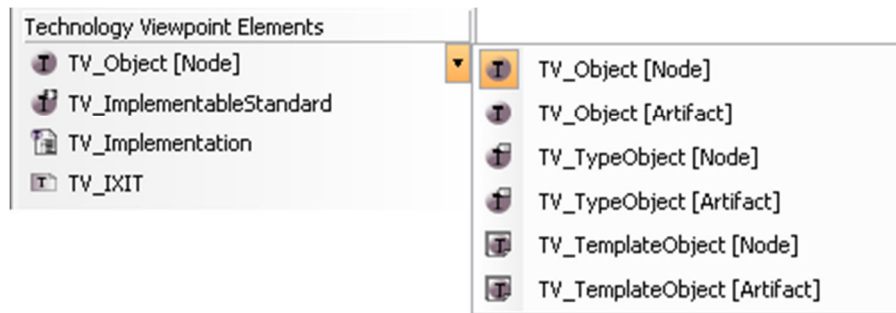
Technology Viewpoint Elements

TV_Object [Node]

TV_ImplementableStandard

TV_Implementation

TV_IXIT

TV_Object [Node]

TV_Object [Artifact]

TV_TypeObject [Node]

TV_TypeObject [Artifact]

TV_TemplateObject [Node]

TV_TemplateObject [Artifact]